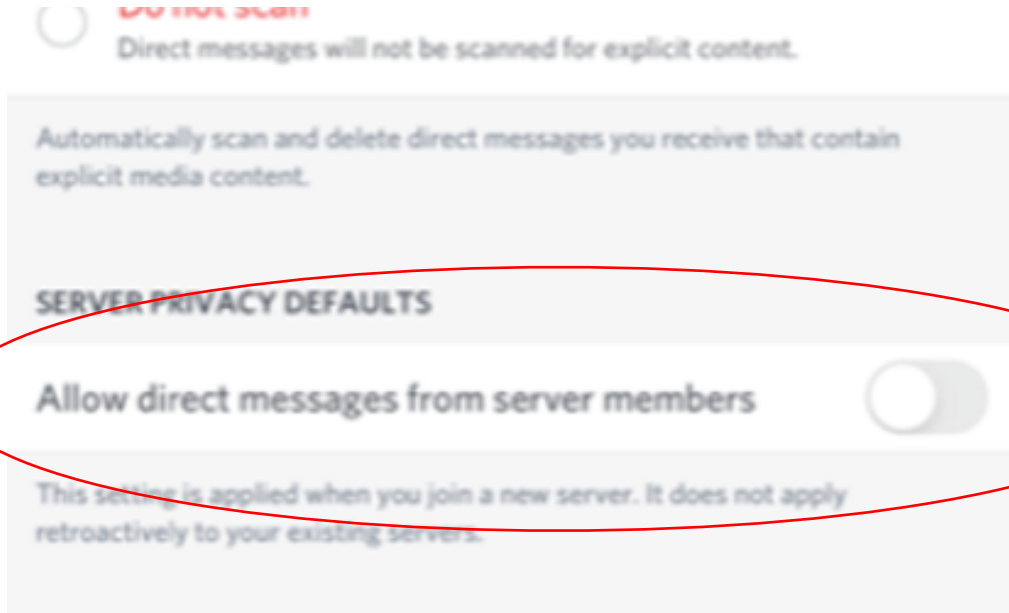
Do not scan
Direct messages will not be scanned for explicit content.

Automatically scan and delete direct messages you receive that contain explicit media content.

SERVER PRIVACY DEFAULTS

Allow direct messages from server members

This setting is applied when you join a new server. It does not apply retroactively to your existing servers.